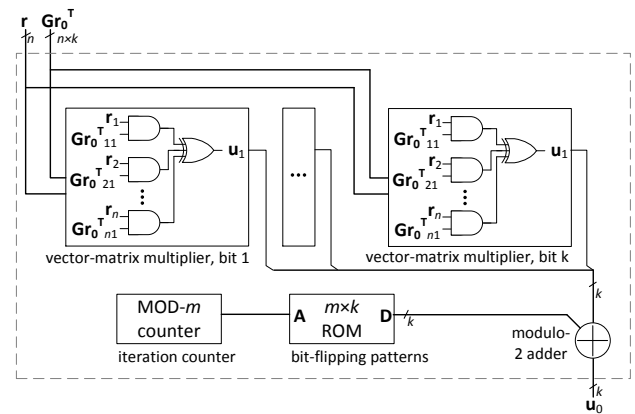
$\mathbf{r}$
$n$
$\mathbf{Gr_0}^{\mathbf{T}}$
$n \times k$

$\mathbf{r}_1$
$\mathbf{Gr_0}^{\mathbf{T}}{}_{11}$
$\mathbf{r}_2$
$\mathbf{Gr_0}^{\mathbf{T}}{}_{21}$
$\mathbf{r}_n$
$\mathbf{Gr_0}^{\mathbf{T}}{}_{n1}$
$\mathbf{u}_1$

vector-matrix multiplier, bit 1

...

$\mathbf{r}_1$
$\mathbf{Gr_0}^{\mathbf{T}}{}_{11}$
$\mathbf{r}_2$
$\mathbf{Gr_0}^{\mathbf{T}}{}_{21}$
$\mathbf{r}_n$
$\mathbf{Gr_0}^{\mathbf{T}}{}_{n1}$
$\mathbf{u}_1$

vector-matrix multiplier, bit k

$k$

MOD-$m$ counter
iteration counter

A $m \times k$ ROM D
bit-flipping patterns

$k$

modulo-2 adder

$k$
$\mathbf{u}_0$